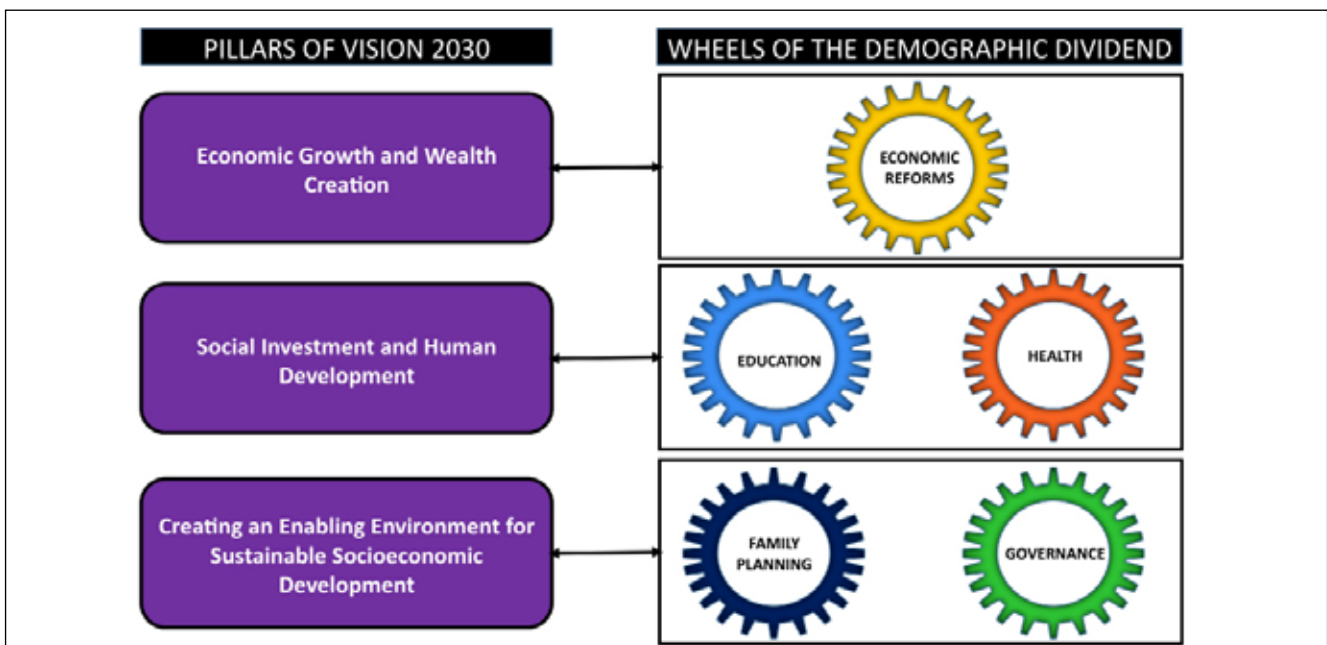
PILLARS OF VISION 2030

WHEELS OF THE DEMOGRAPHIC DIVIDEND

Economic Growth and Wealth Creation

ECONOMIC REFORMS

Social Investment and Human Development

EDUCATION

HEALTH

Creating an Enabling Environment for Sustainable Socioeconomic Development

FAMILY PLANNING

GOVERNANCE